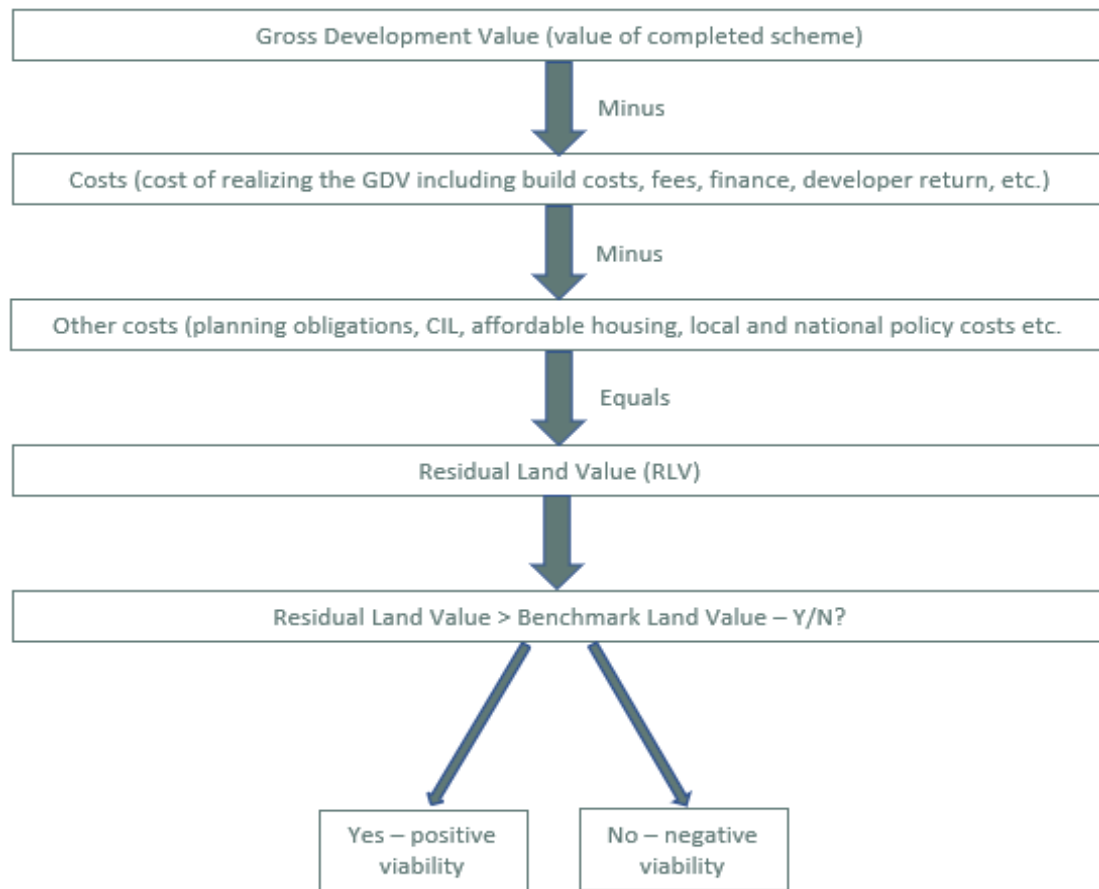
Gross Development Value (value of completed scheme)

Minus

Costs (cost of realizing the GDV including build costs, fees, finance, developer return, etc.)

Minus

Other costs (planning obligations, CIL, affordable housing, local and national policy costs etc.

Equals

Residual Land Value (RLV)

Residual Land Value > Benchmark Land Value – Y/N?

Yes – positive viability

No – negative viability